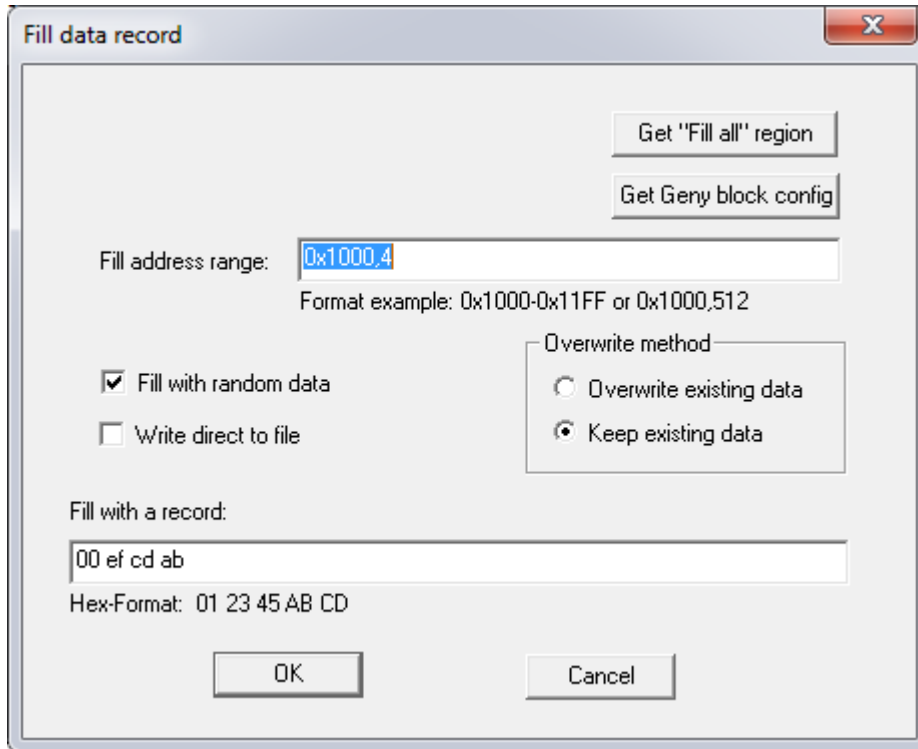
Fill data record

Get "Fill all" region

Get Geny block config

Fill address range: 0x1000,4

Format example: 0x1000-0x11FF or 0x1000,512

Overwrite method

Fill with random data

Overwrite existing data

Write direct to file

Keep existing data

Fill with a record:

00 ef cd ab

Hex-Format: 01 23 45 AB CD

OK

Cancel